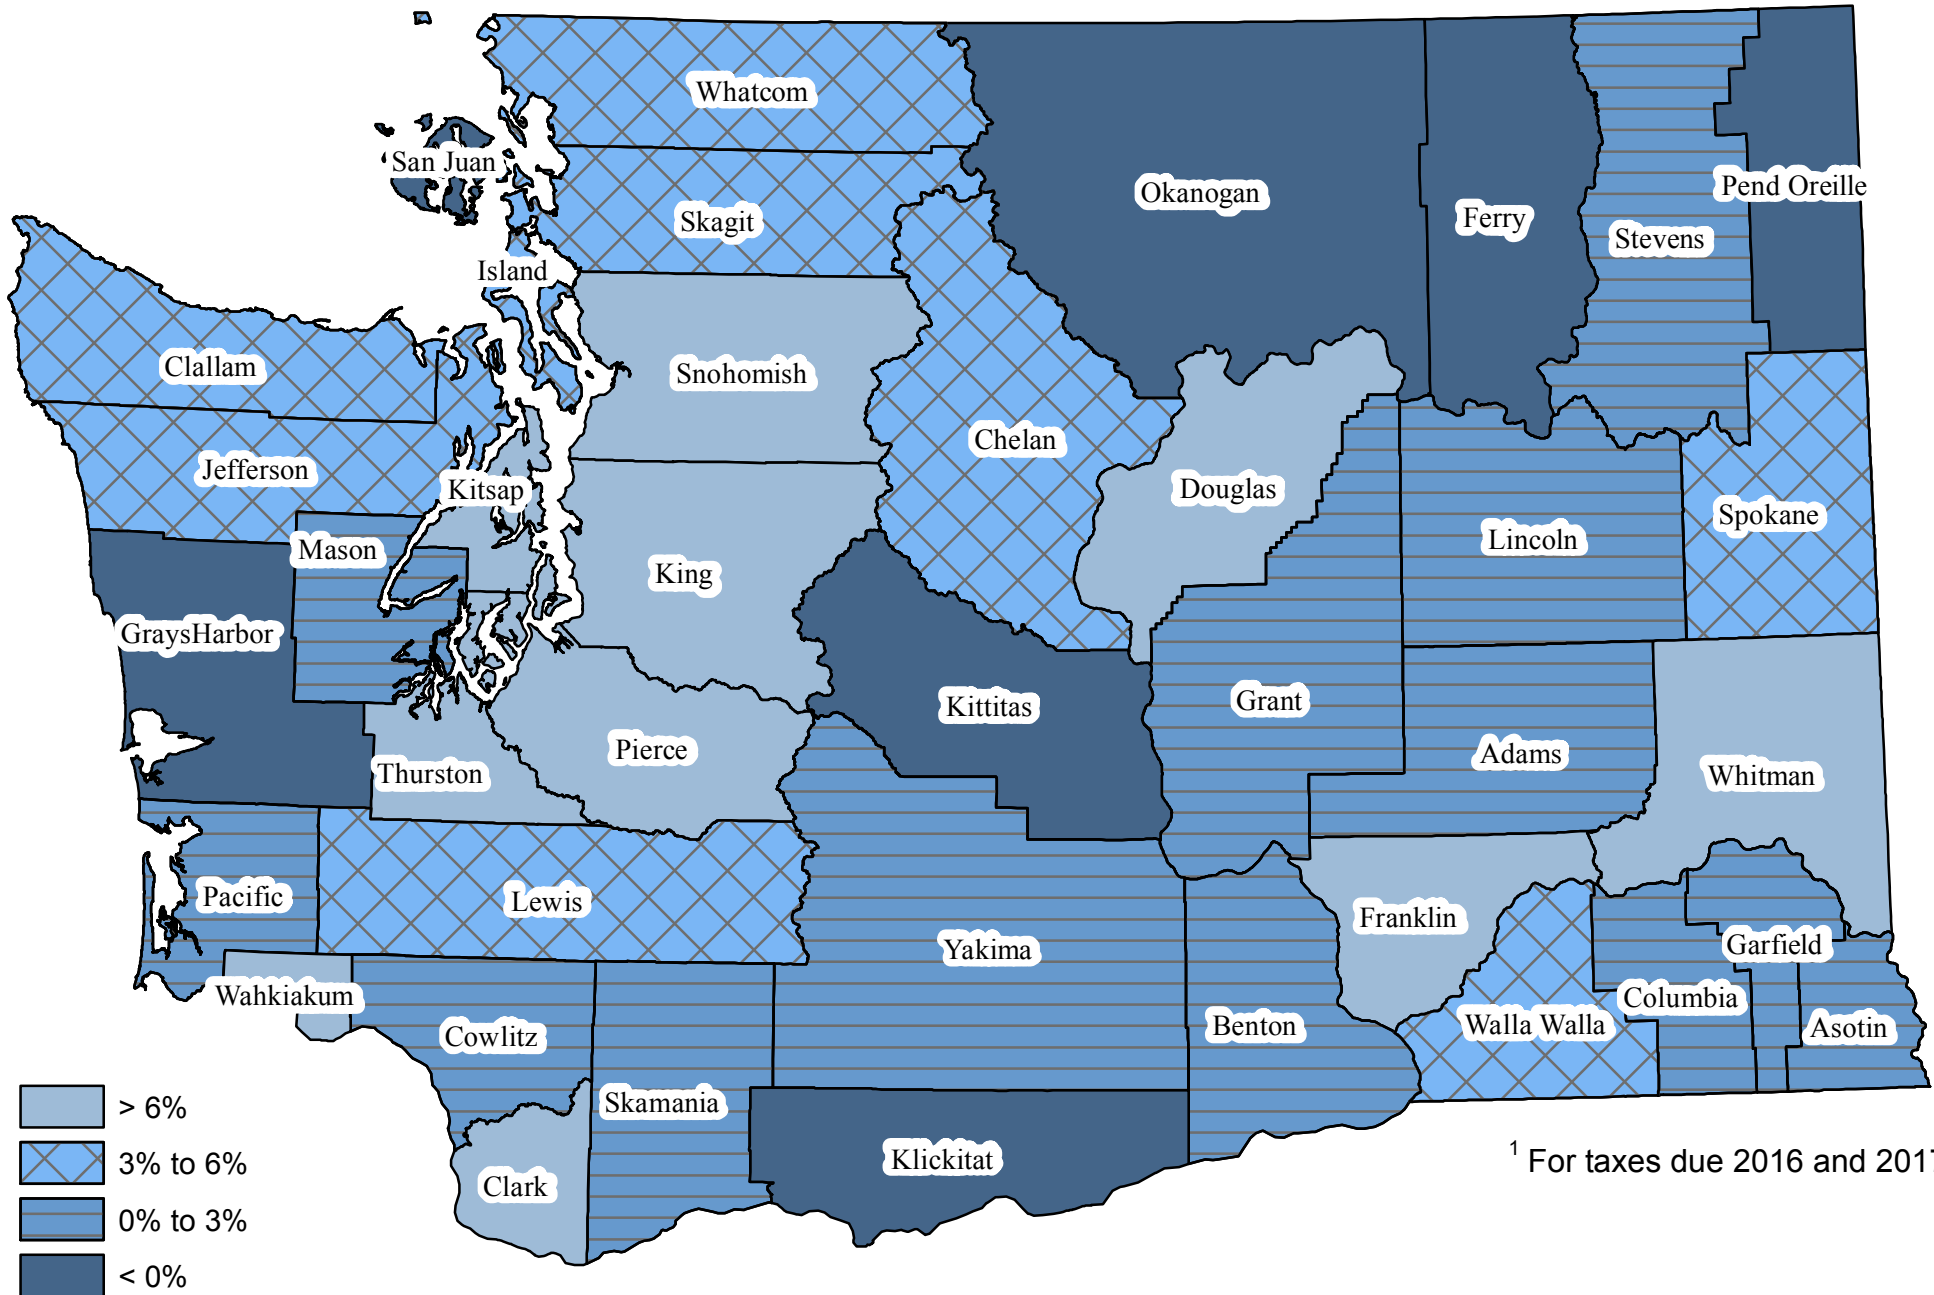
Whatcom
San Juan
Skagit
Okanogan
Ferry
Pend Oreille
Stevens
Island
Clallam
Snohomish
Chelan
Jefferson
Kitsap
Douglas
Spokane
Mason
Lincoln
King
GraysHarbor
Kittitas
Grant
Pierce
Adams
Thurston
Whitman
Pacific
Lewis
Franklin
Yakima
Garfield
Wahkiakum
Columbia
Cowlitz
Benton
Walla Walla
Asotin
Skamania
Clark
Klickitat

> 6%
3% to 6%
0% to 3%
< 0%

$^1$ For taxes due 2016 and 201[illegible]